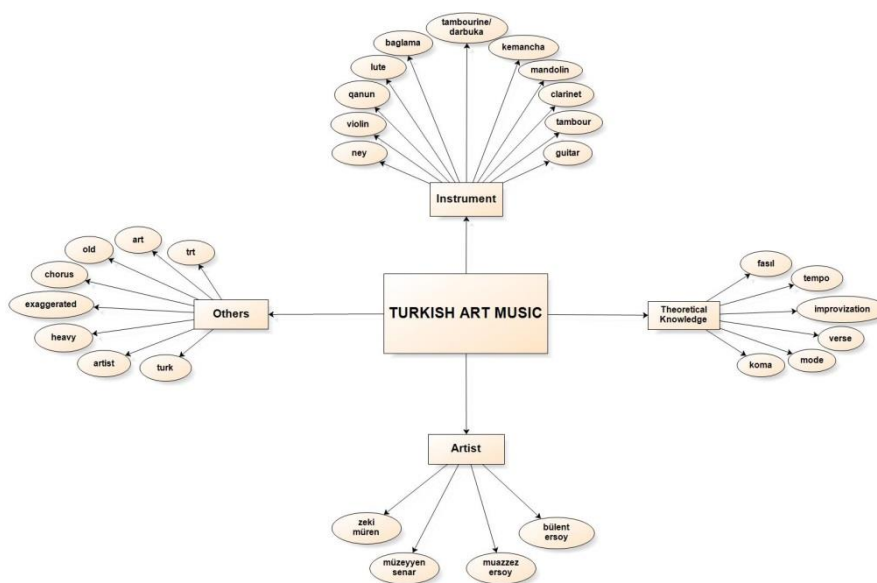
tambourine/ darbuka
baglama
kemancha
lute
mandolin
qanun
clarinet
violin
tambour
ney
guitar

Instrument

old
art
trt
chorus
exaggerated
Others
heavy
artist
turk

TURKISH ART MUSIC

fasıl
tempo
Theoretical Knowledge
improvization
verse
koma
mode

Artist

zeki müren
bülent ersoy
müzeyyen senar
muazzez ersoy